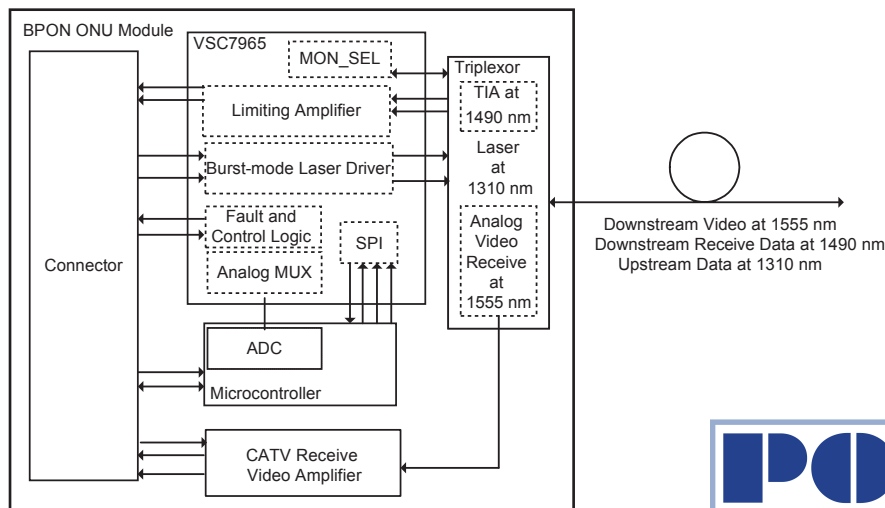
BPON ONU Module

VSC7965

MON_SEL

Triplexor

Limiting Amplifier

TIA at 1490 nm

Burst-mode Laser Driver

Laser at 1310 nm

Connector

Fault and Control Logic

SPI

Analog MUX

Analog Video Receive at 1555 nm

ADC

Microcontroller

CATV Receive Video Amplifier

Downstream Video at 1555 nm
Downstream Receive Data at 1490 nm
Upstream Data at 1310 nm